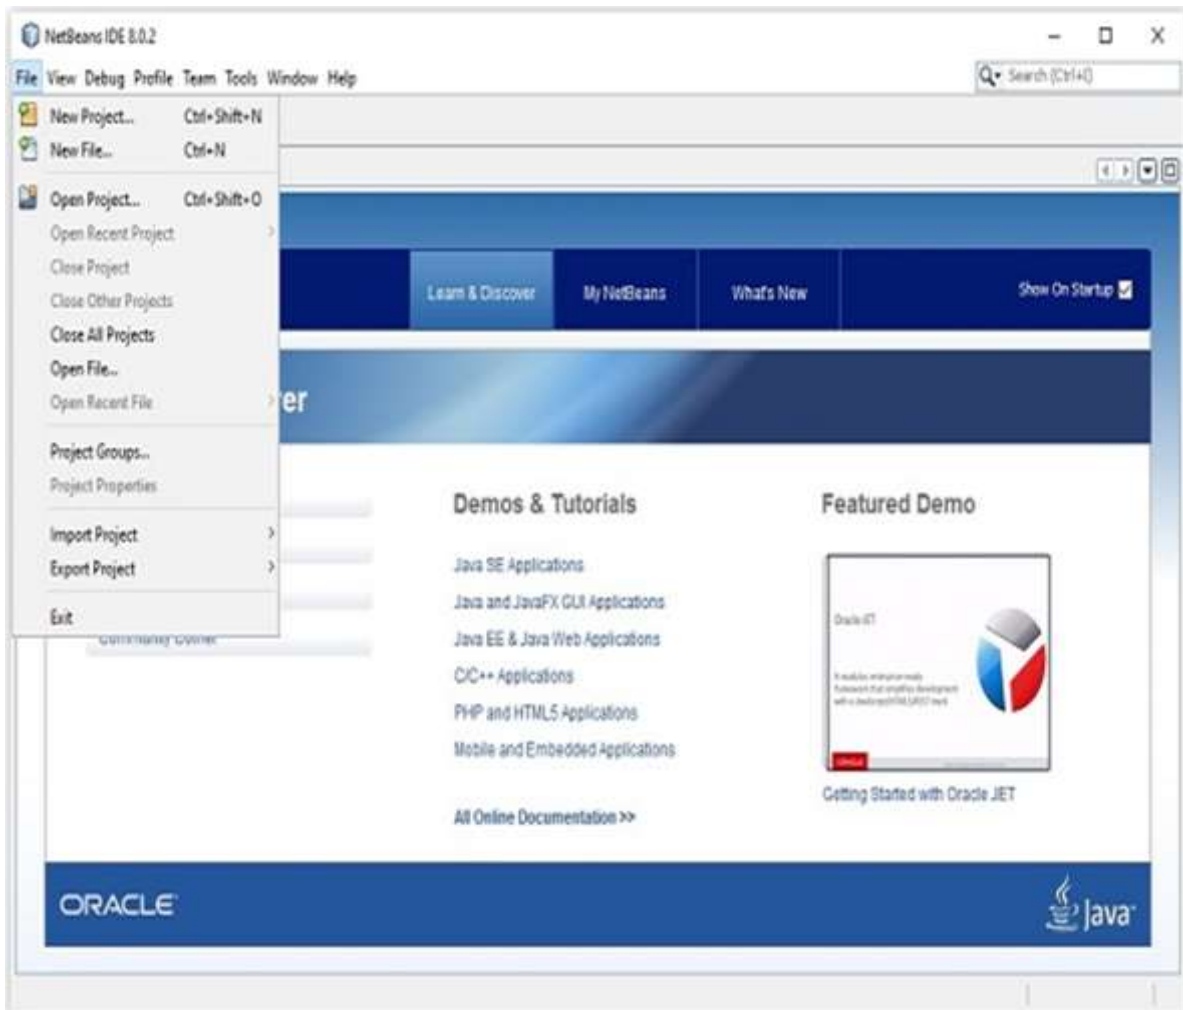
NetBeans IDE 8.0.2

File View Debug Profile Team Tools Window Help

Search (Ctrl+I)

New Project... Ctrl+Shift+N
New File... Ctrl+N
Open Project... Ctrl+Shift+O
Open Recent Project
Close Project
Close Other Projects
Close All Projects
Open File...
Open Recent File
Project Groups...
Project Properties
Import Project
Export Project
Exit

Learn & Discover | My NetBeans | What's New | Show On Startup

er

Demos & Tutorials

Java SE Applications
Java and JavaFX GUI Applications
Java EE & Java Web Applications
C/C++ Applications
PHP and HTML5 Applications
Mobile and Embedded Applications

All Online Documentation >>

Featured Demo

Oracle JET

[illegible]

Getting Started with Oracle JET

ORACLE

Java